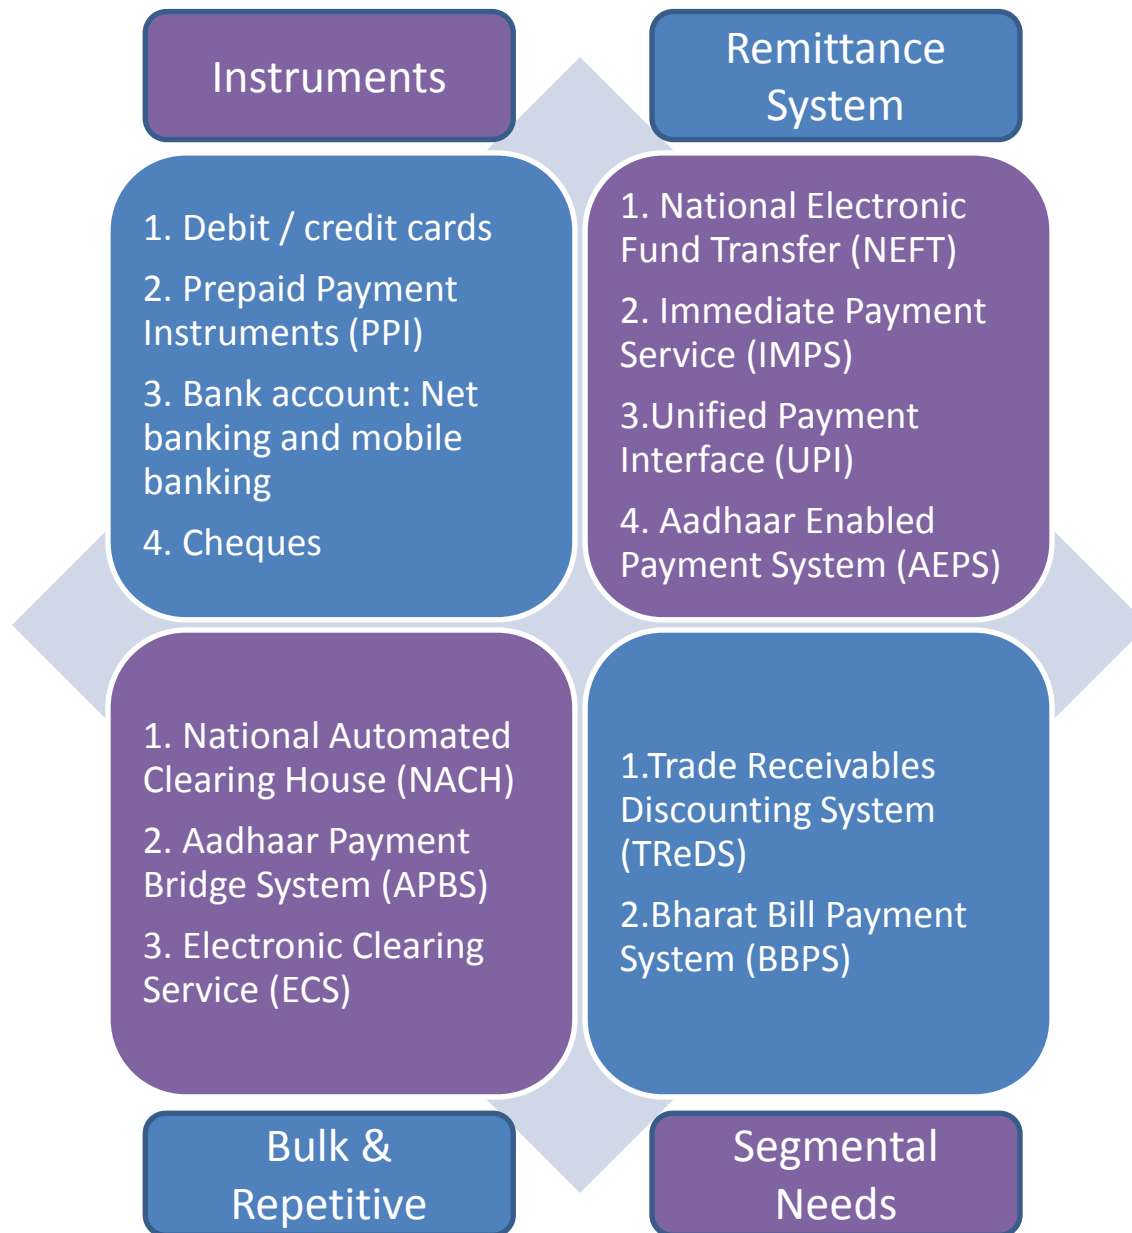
Instruments

Remittance System

1. Debit / credit cards

2. Prepaid Payment Instruments (PPI)

3. Bank account: Net banking and mobile banking

4. Cheques

1. National Electronic Fund Transfer (NEFT)

2. Immediate Payment Service (IMPS)

3.Unified Payment Interface (UPI)

4. Aadhaar Enabled Payment System (AEPS)

1. National Automated Clearing House (NACH)

2. Aadhaar Payment Bridge System (APBS)

3. Electronic Clearing Service (ECS)

1.Trade Receivables Discounting System (TReDS)

2.Bharat Bill Payment System (BBPS)

Bulk & Repetitive

Segmental Needs